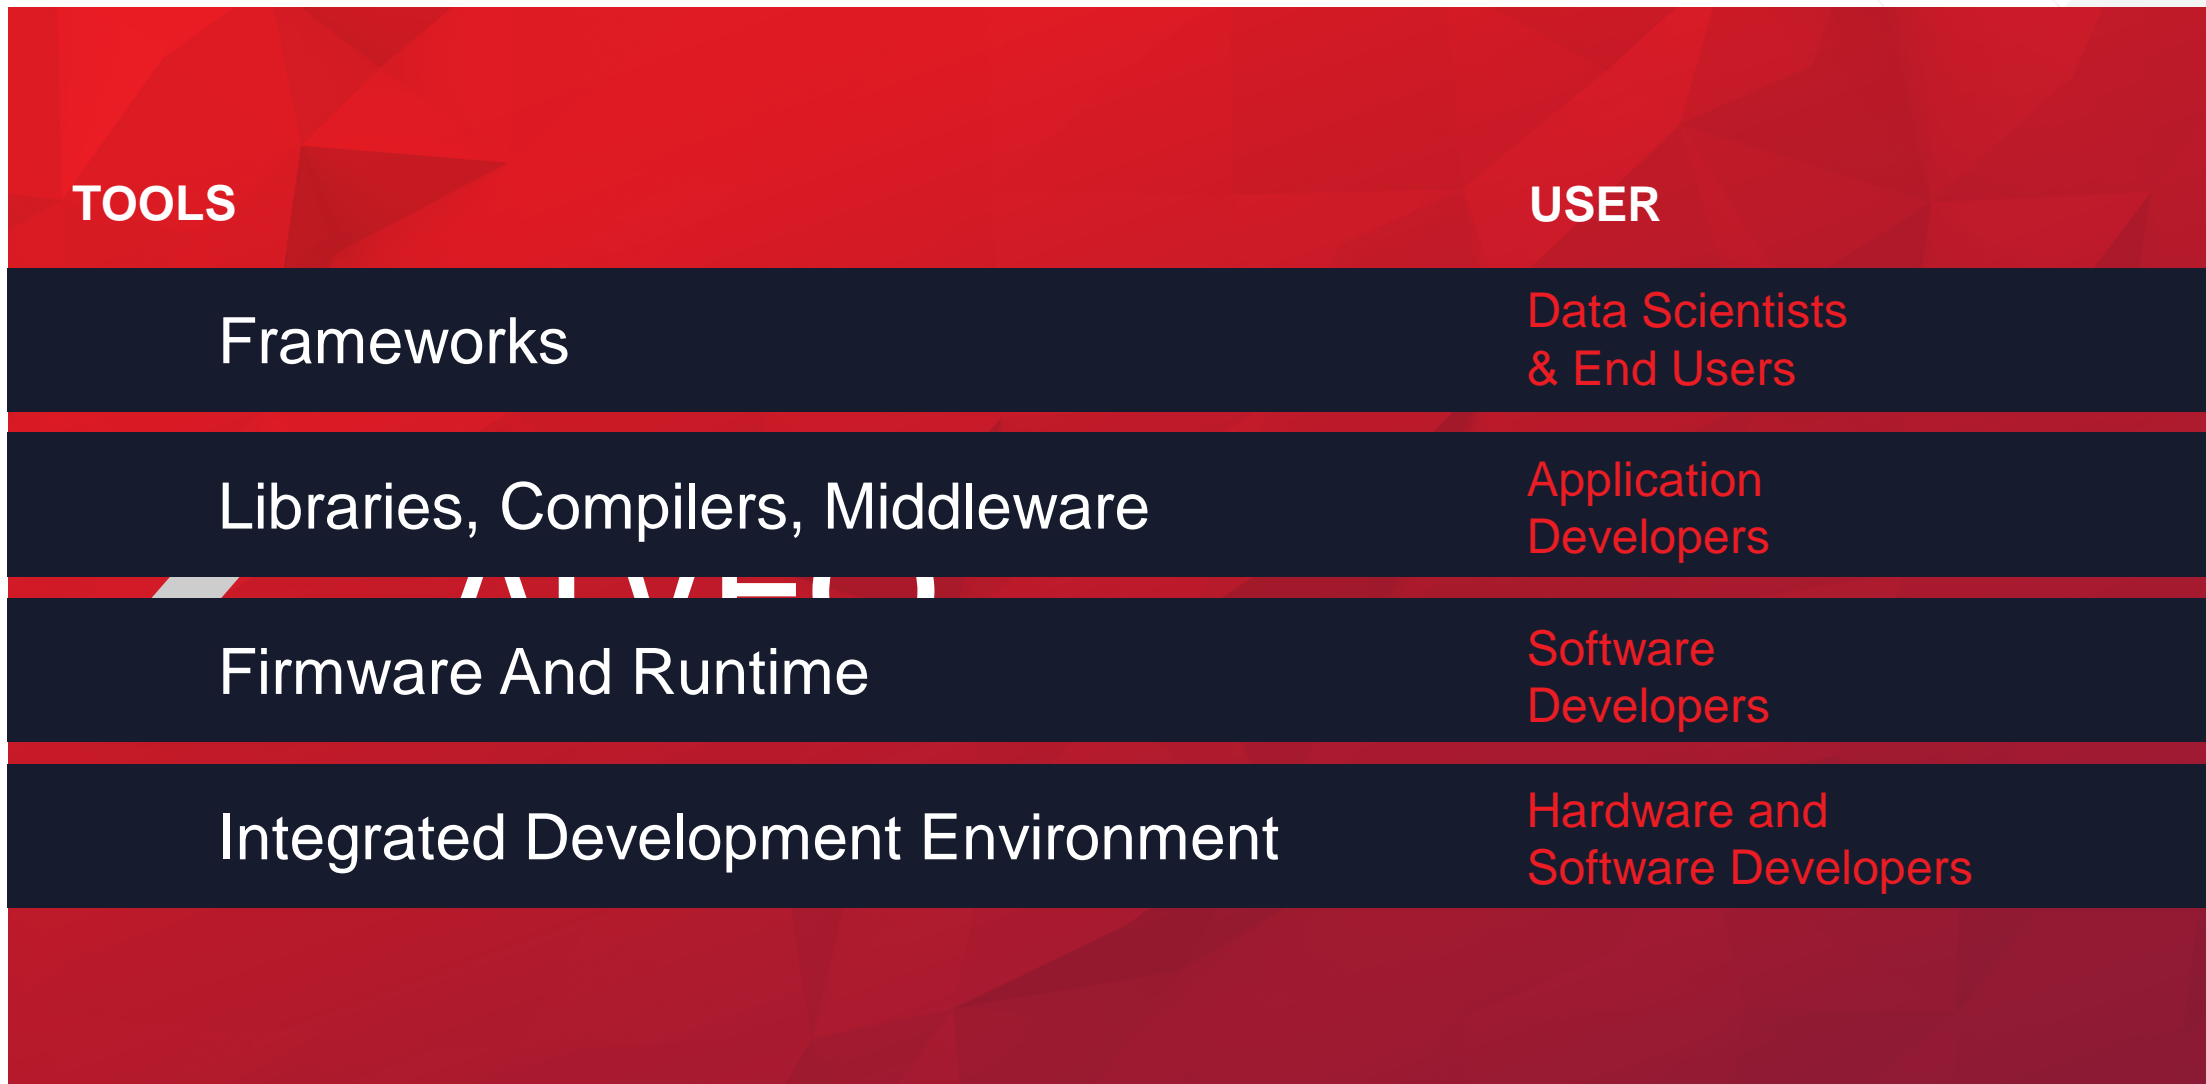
| TOOLS | USER |
|---|---|
| Frameworks | Data Scientists & End Users |
| Libraries, Compilers, Middleware | Application Developers |
| Firmware And Runtime | Software Developers |
| Integrated Development Environment | Hardware and Software Developers |